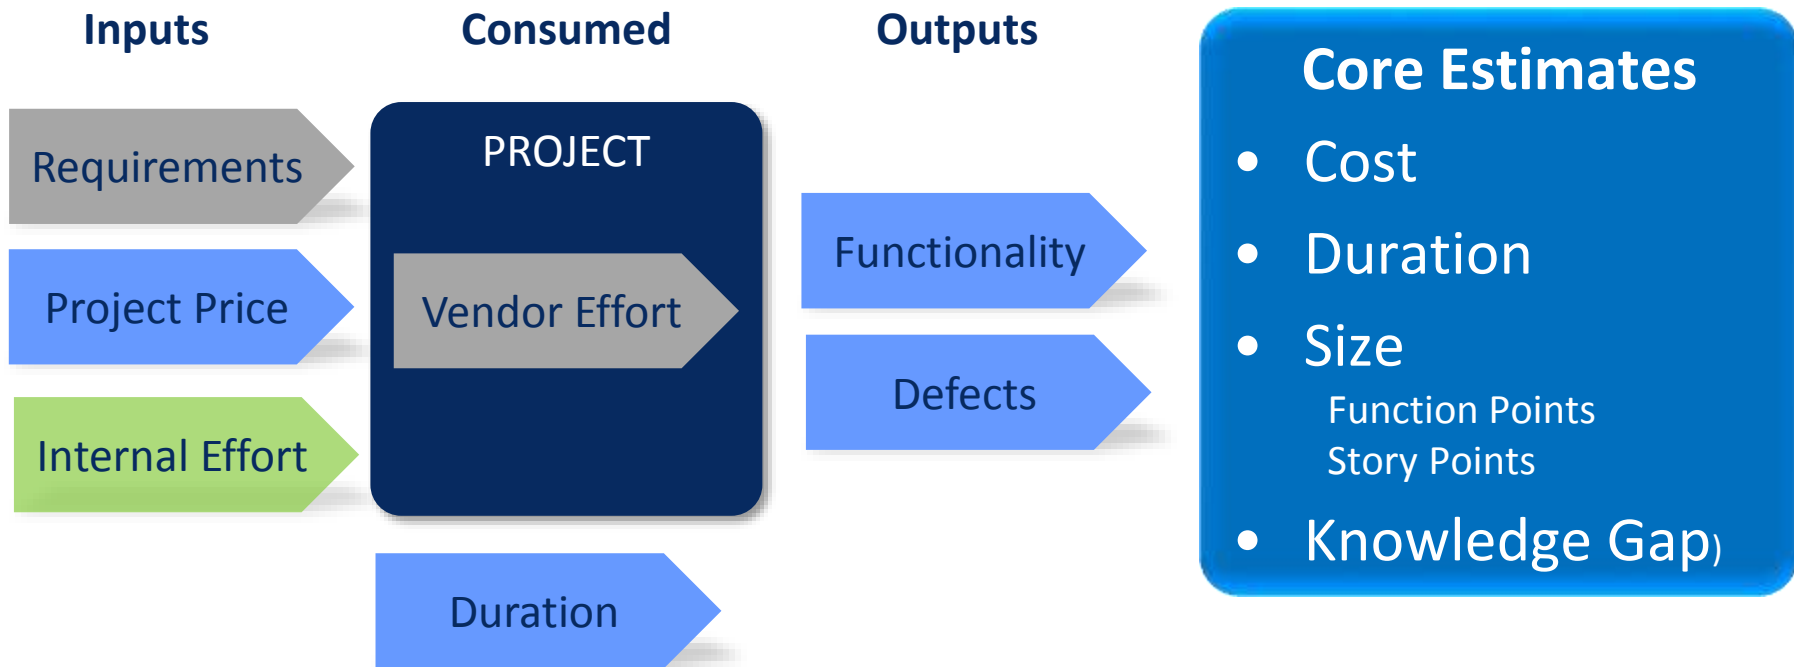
Inputs

Consumed

Outputs

Requirements

Project Price

Internal Effort

PROJECT

Vendor Effort

Duration

Functionality

Defects

Core Estimates

- Cost
- Duration
- Size
  Function Points
  Story Points
- Knowledge Gap)